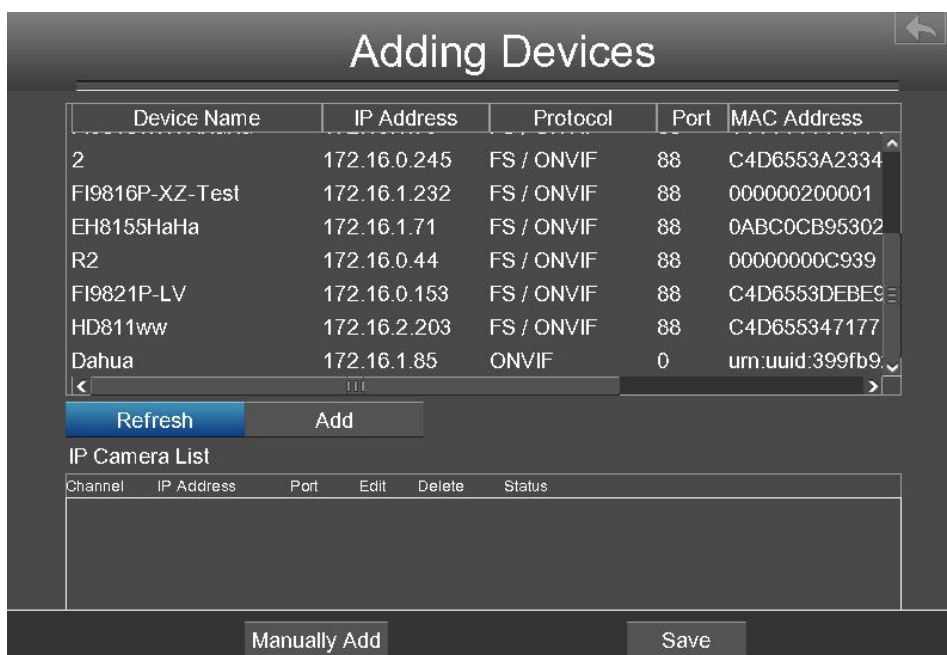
Adding Devices

| Device Name | IP Address | Protocol | Port | MAC Address |
|---|---|---|---|---|
| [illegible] | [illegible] | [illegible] | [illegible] | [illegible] |
| 2 | 172.16.0.245 | FS / ONVIF | 88 | C4D6553A2334 |
| FI9816P-XZ-Test | 172.16.1.232 | FS / ONVIF | 88 | 000000200001 |
| EH8155HaHa | 172.16.1.71 | FS / ONVIF | 88 | 0ABC0CB95302 |
| R2 | 172.16.0.44 | FS / ONVIF | 88 | 00000000C939 |
| FI9821P-LV | 172.16.0.153 | FS / ONVIF | 88 | C4D6553DEBE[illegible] |
| HD811ww | 172.16.2.203 | FS / ONVIF | 88 | C4D655347177 |
| Dahua | 172.16.1.85 | ONVIF | 0 | urn:uuid:399fb9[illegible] |

Refresh Add

IP Camera List

| Channel | IP Address | Port | Edit | Delete | Status |
|---|---|---|---|---|---|

Manually Add Save